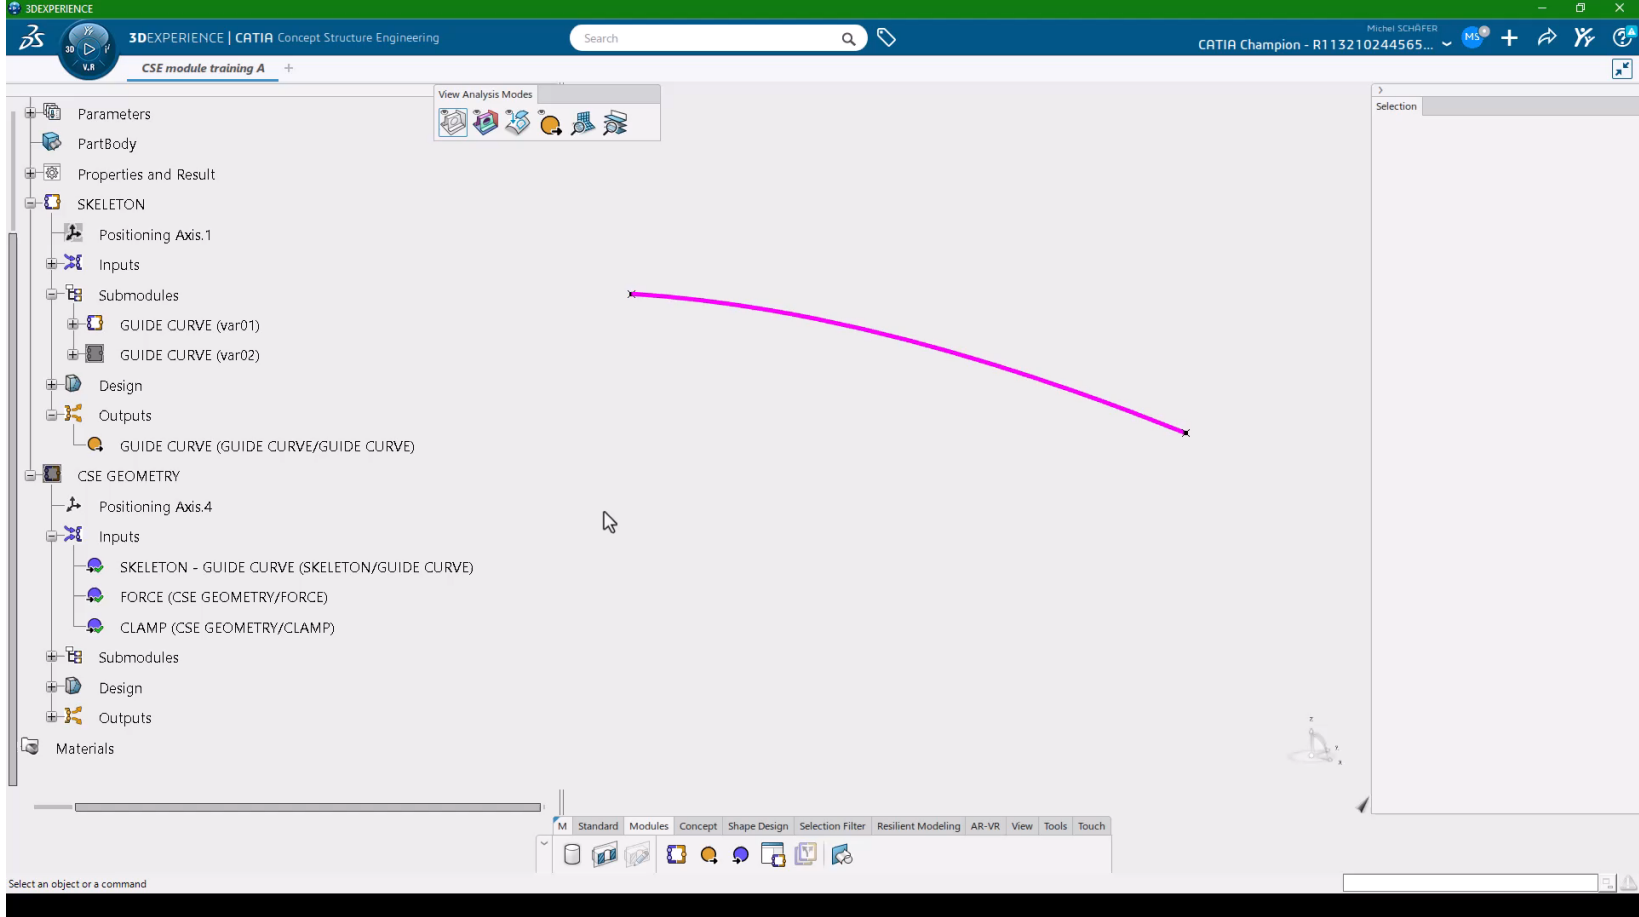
3DEXPERIENCE

3DEXPERIENCE | CATIA Concept Structure Engineering

Search

Michel SCHÄFER
CATIA Champion - R113210244565...

CSE module training A +

View Analysis Modes

Selection

Parameters
PartBody
Properties and Result
SKELETON
Positioning Axis.1
Inputs
Submodules
GUIDE CURVE (var01)
GUIDE CURVE (var02)
Design
Outputs
GUIDE CURVE (GUIDE CURVE/GUIDE CURVE)
CSE GEOMETRY
Positioning Axis.4
Inputs
SKELETON - GUIDE CURVE (SKELETON/GUIDE CURVE)
FORCE (CSE GEOMETRY/FORCE)
CLAMP (CSE GEOMETRY/CLAMP)
Submodules
Design
Outputs
Materials

M | Standard | Modules | Concept | Shape Design | Selection Filter | Resilient Modeling | AR-VR | View | Tools | Touch

Select an object or a command